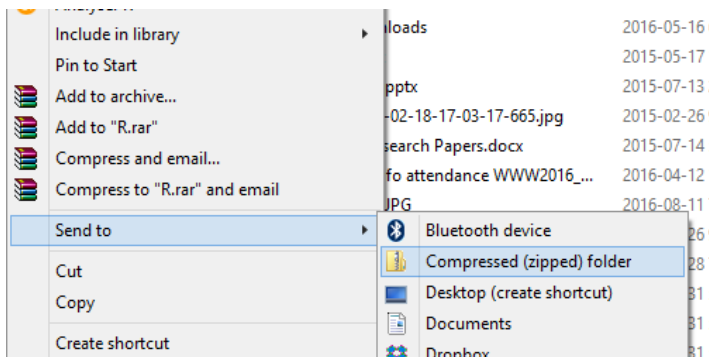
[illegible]
Include in library
Pin to Start
Add to archive...
Add to "R.rar"
Compress and email...
Compress to "R.rar" and email
Send to
Cut
Copy
Create shortcut

nloads 2016-05-16
2015-05-17
pptx 2015-07-13
-02-18-17-03-17-665.jpg 2015-02-26
search Papers.docx 2015-07-14
fo attendance WWW2016_... 2016-04-12
JPG 2016-08-11

Bluetooth device
Compressed (zipped) folder
Desktop (create shortcut)
Documents
Dropbox